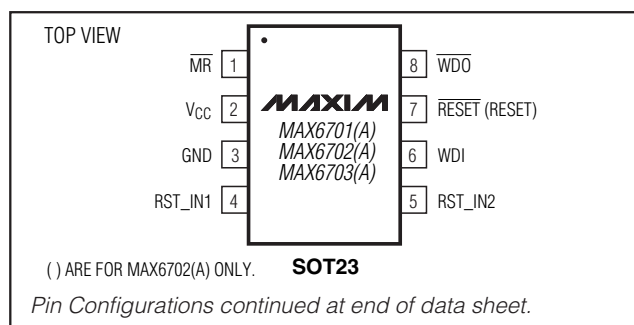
TOP VIEW

$\overline{MR}$ 1
$V_{CC}$ 2
GND 3
RST_IN1 4

8 $\overline{WDO}$
7 $\overline{RESET}$ (RESET)
6 WDI
5 RST_IN2

MAXIM
MAX6701(A)
MAX6702(A)
MAX6703(A)

( ) ARE FOR MAX6702(A) ONLY.

SOT23

Pin Configurations continued at end of data sheet.